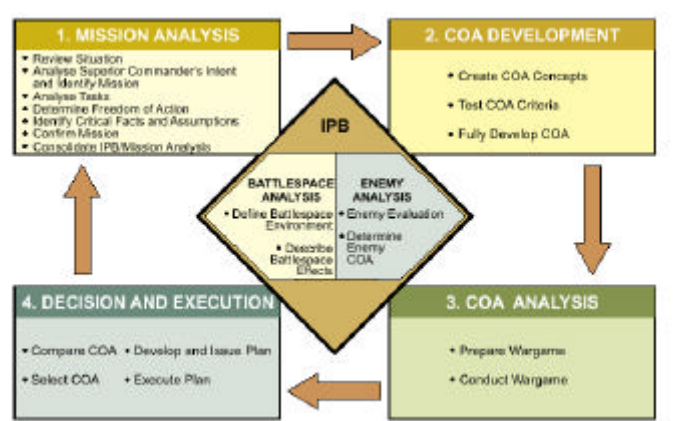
1. MISSION ANALYSIS

• Review Situation
• Analyse Superior Commander's Intent and Identify Mission
• Analyse Tasks
• Determine Freedom of Action
• Identify Critical Facts and Assumptions
• Confirm Mission
• Consolidate IPB/Mission Analysis

2. COA DEVELOPMENT

• Create COA Concepts
• Test COA Criteria
• Fully Develop COA

IPB

BATTLESPACE ANALYSIS
• Define Battlespace Environment
• Describe Battlespace Effects

ENEMY ANALYSIS
• Enemy Evaluation
• Determine Enemy COA

4. DECISION AND EXECUTION

• Compare COA
• Develop and Issue Plan
• Select COA
• Execute Plan

3. COA ANALYSIS

• Prepare Wargame
• Conduct Wargame